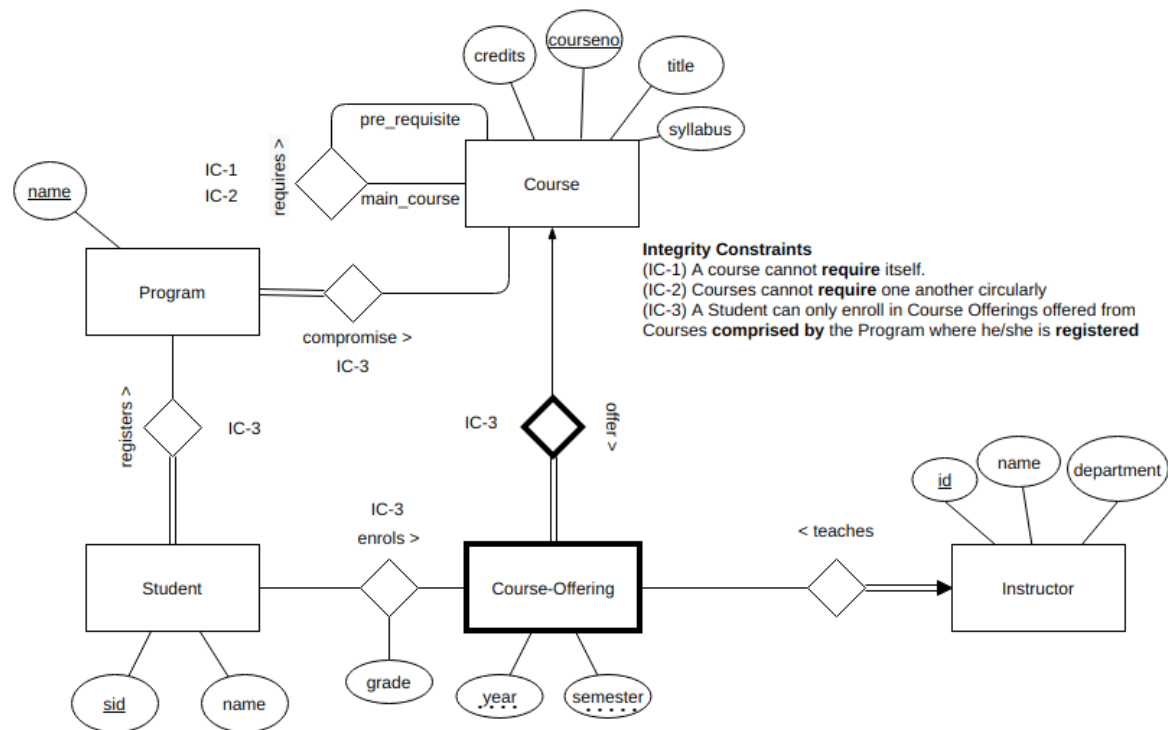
credits
courseno
title
syllabus
pre_requisite
requires >
IC-1
IC-2
main_course
Course
name
Program
compromise >
IC-3

**Integrity Constraints**
(IC-1) A course cannot **require** itself.
(IC-2) Courses cannot **require** one another circularly
(IC-3) A Student can only enroll in Course Offerings offered from Courses **comprised by** the Program where he/she is **registered**

registers >
IC-3
IC-3
offer >
id
name
department
IC-3
enrols >
< teaches
Student
Course-Offering
Instructor
grade
sid
name
year
semester